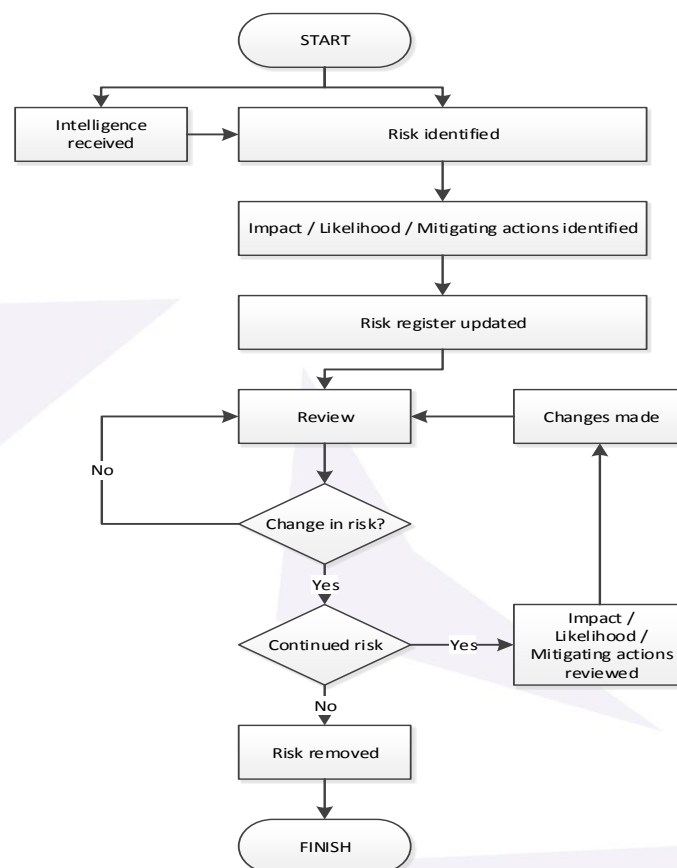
START

Intelligence received

Risk identified

Impact / Likelihood / Mitigating actions identified

Risk register updated

Review

Changes made

No

Change in risk?

Yes

Continued risk

Yes

Impact / Likelihood / Mitigating actions reviewed

No

Risk removed

FINISH